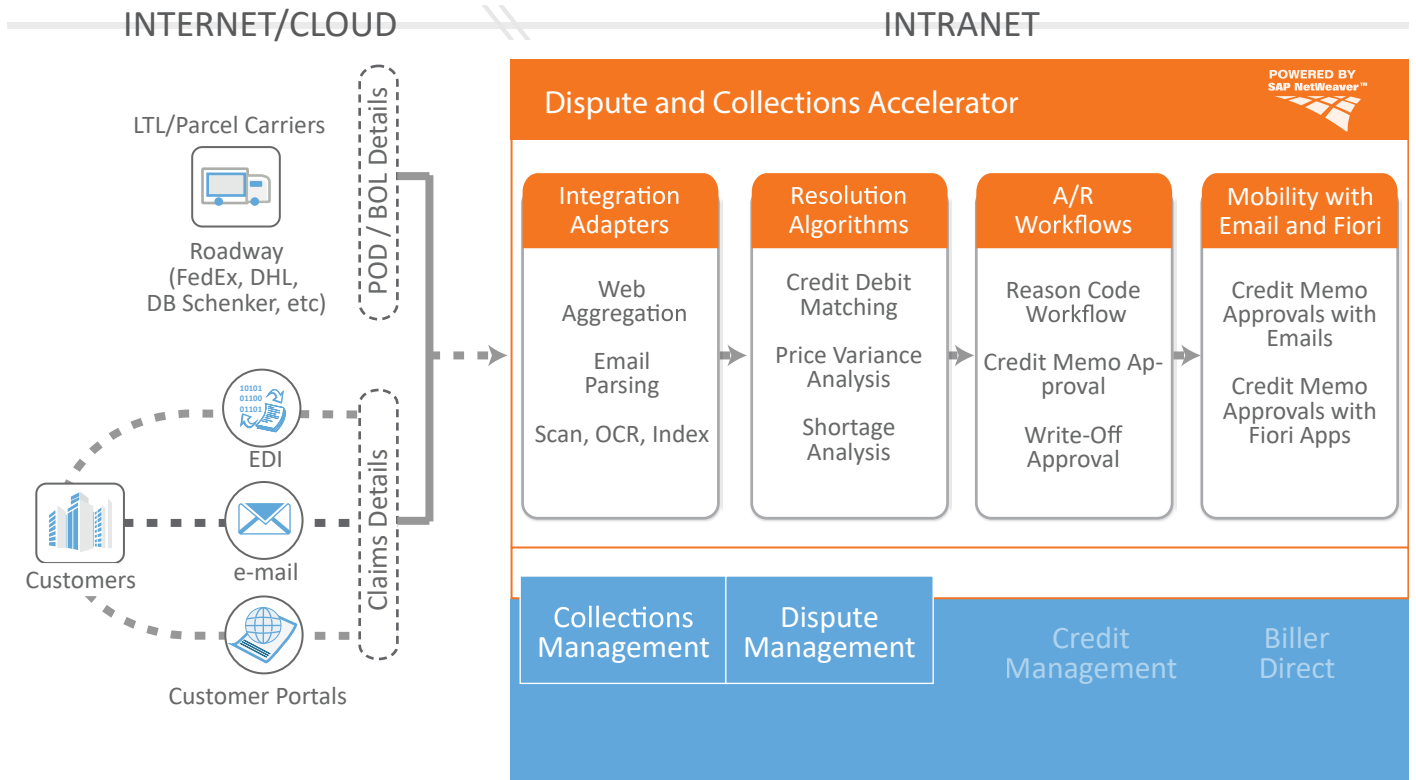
INTERNET/CLOUD

INTRANET

LTL/Parcel Carriers

Roadway (FedEx, DHL, DB Schenker, etc)

POD / BOL Details

10101
01100
01101

EDI

Customers

e-mail

Customer Portals

Claims Details

Dispute and Collections Accelerator

POWERED BY SAP NetWeaver™

Integration Adapters

Web Aggregation

Email Parsing

Scan, OCR, Index

Resolution Algorithms

Credit Debit Matching

Price Variance Analysis

Shortage Analysis

A/R Workflows

Reason Code Workflow

Credit Memo Approval

Write-Off Approval

Mobility with Email and Fiori

Credit Memo Approvals with Emails

Credit Memo Approvals with Fiori Apps

Collections Management

Dispute Management

Credit Management

Biller Direct